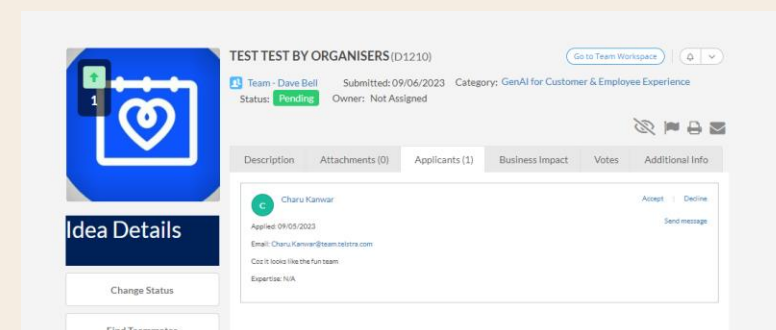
1

Idea Details

Change Status

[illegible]

TEST TEST BY ORGANISERS (D1210)

Go to Team Workspace

Team - Dave Bell Submitted: 09/06/2023 Category: GenAI for Customer & Employee Experience

Status: Pending Owner: Not Assigned

Description | Attachments (0) | Applicants (1) | Business Impact | Votes | Additional Info

C Charu Kanwar

Accept | Decline

Send message

Applied: 09/05/2023

Email: Charu.Kanwar@team.telstra.com

Coz it looks like the fun team

Expertise: N/A